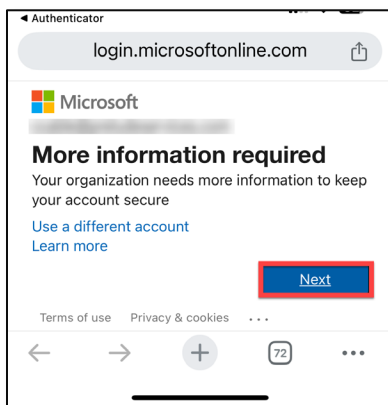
◀ Authenticator

login.microsoftonline.com

Microsoft

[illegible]

More information required

Your organization needs more information to keep your account secure

Use a different account

Learn more

Next

Terms of use Privacy & cookies ...

72